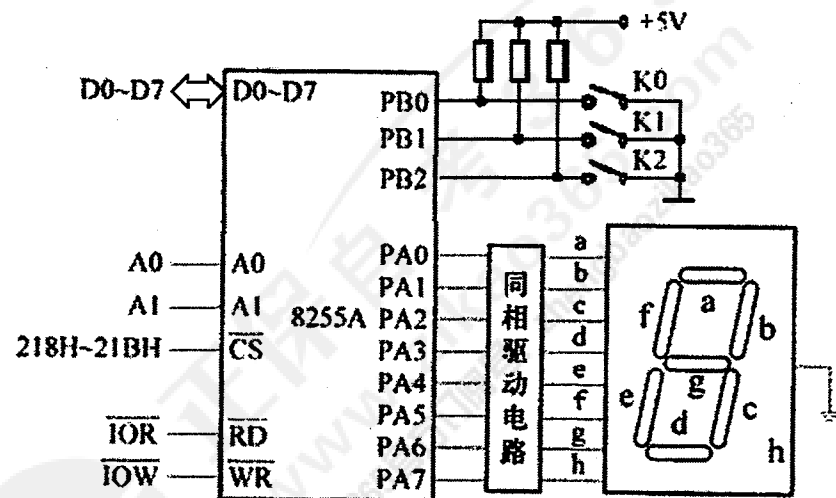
+5V
D0~D7
D0~D7
PB0
PB1
PB2
K0
K1
K2
A0
A0
A1
A1
8255A
218H~21BH
$\overline{CS}$
$\overline{IOR}$
$\overline{RD}$
$\overline{IOW}$
$\overline{WR}$
PA0
PA1
PA2
PA3
PA4
PA5
PA6
PA7
同相驱动电路
a
b
c
d
e
f
g
h
a
f
b
g
e
c
d
h